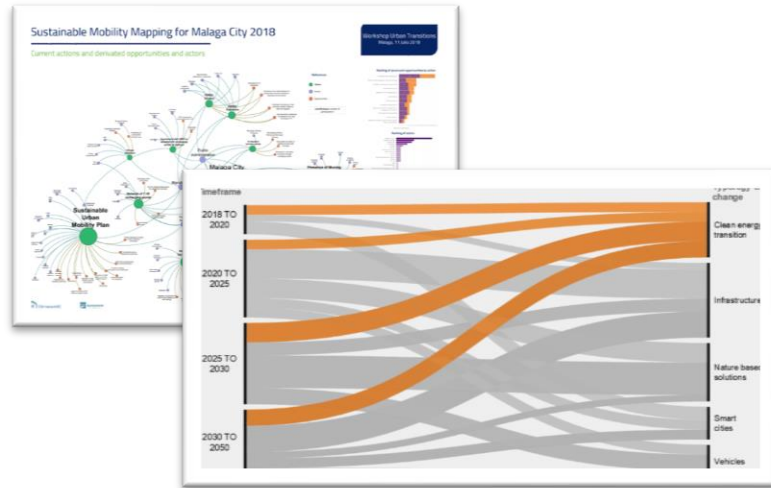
Sustainable Mobility Mapping for Malaga City 2018

Current actions and derivated opportunities and actors

Workshop Urban Transitions
Malaga, 11 July 2018

Sustainable Urban Mobility Plan

Malaga City

imeframe

2018 TO 2020

2020 TO 2025

2025 TO 2030

2030 TO 2050

change

Clean energ transition

Infrastructur

Nature base solutions

Smart cities

Vehicles